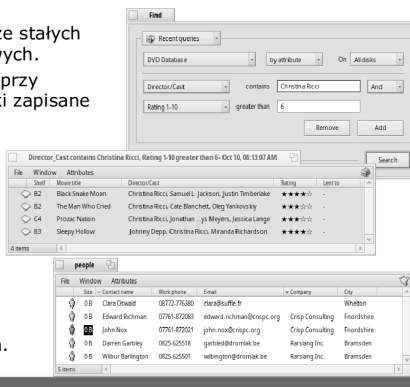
ze stałych
wych.
przy
ki zapisane

Find

Recent queries

DVD Database | by attribute | On All disks

Director/Cast | contains | Christina Ricci | And

Rating 1-10 | greater than | 6

Remove | Add

Search

Director_Cast contains Christina Ricci, Rating 1-10 greater than 6 - Oct 10, 08:13:07 AM

File Window Attributes

| Shelf | Movie title | Director/Cast | Rating | Lent to |
|---|---|---|---|---|
| B2 | Black Snake Moan | Christina Ricci, Samuel L. Jackson, Justin Timberlake | ★★★★☆ | - |
| B2 | The Man Who Cried | Christina Ricci, Cate Blanchett, Oleg Yankovsky | ★★★☆☆ | - |
| C4 | Prozac Nation | Christina Ricci, Jonathan ...ys Meyers, Jessica Lange | ★★★☆☆ | - |
| B3 | Sleepy Hollow | Johnny Depp, Christina Ricci, Miranda Richardson | ★★★★☆ | - |

4 items

people

File Window Attributes

| Size | Contact name | Work phone | E-mail | Company | City |
|---|---|---|---|---|---|
| 0 B | Clara Oswald | 08772-776380 | clara@suffle.fr | | Whelton |
| 0 B | Edward Richman | 07761-872083 | edward.richman@crispc.org | Crisp Consulting | Frondshire |
| 0 B | John Nox | 07761-872021 | john.nox@crispc.org | Crisp Consulting | Frondshire |
| 0 B | Darren Gartley | 0825-625518 | garbled@dromlak.be | Rarslang Inc. | Bramsden |
| 0 B | Wilbur Barlington | 0825-625501 | wilbington@dromlak.be | Rarslang Inc. | Bramsden |

5 items